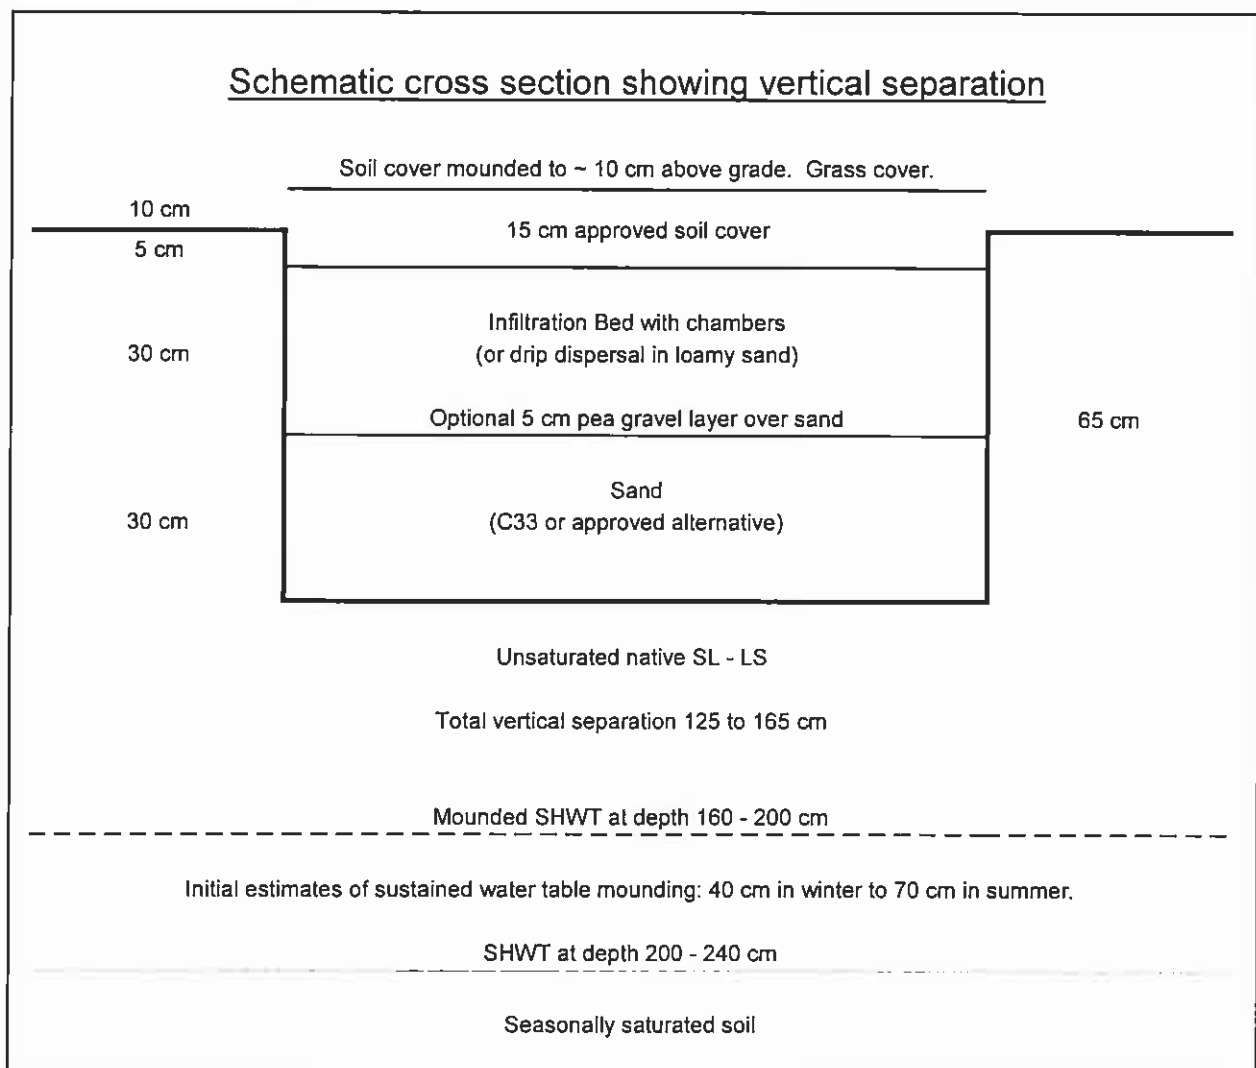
Schematic cross section showing vertical separation

Soil cover mounded to ~ 10 cm above grade. Grass cover.

10 cm

5 cm

15 cm approved soil cover

30 cm

Infiltration Bed with chambers
(or drip dispersal in loamy sand)

Optional 5 cm pea gravel layer over sand

65 cm

30 cm

Sand
(C33 or approved alternative)

Unsaturated native SL - LS

Total vertical separation 125 to 165 cm

Mounded SHWT at depth 160 - 200 cm

Initial estimates of sustained water table mounding: 40 cm in winter to 70 cm in summer.

SHWT at depth 200 - 240 cm

Seasonally saturated soil